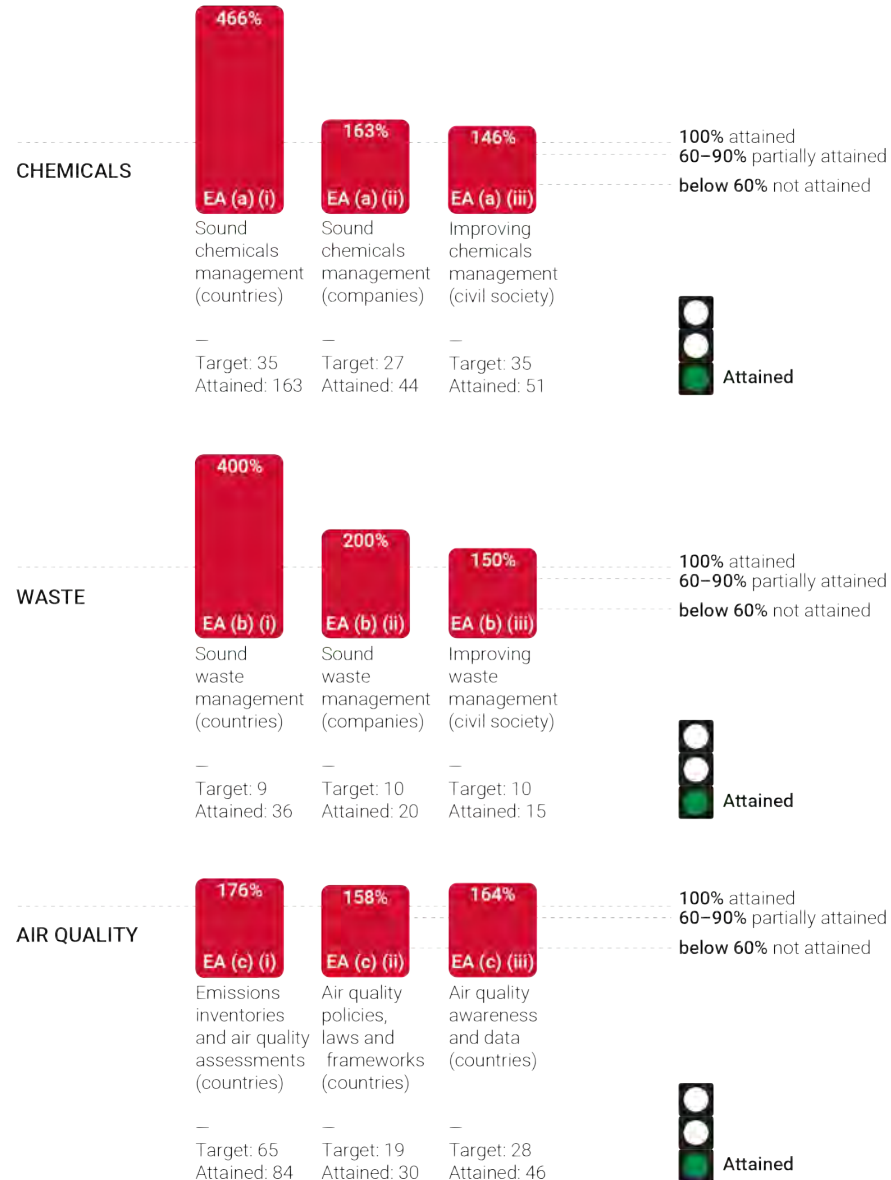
CHEMICALS

466%
EA (a) (i)
Sound chemicals management (countries)
—
Target: 35
Attained: 163

163%
EA (a) (ii)
Sound chemicals management (companies)
—
Target: 27
Attained: 44

146%
EA (a) (iii)
Improving chemicals management (civil society)
—
Target: 35
Attained: 51

100% attained
60–90% partially attained
below 60% not attained

Attained

WASTE

400%
EA (b) (i)
Sound waste management (countries)
—
Target: 9
Attained: 36

200%
EA (b) (ii)
Sound waste management (companies)
—
Target: 10
Attained: 20

150%
EA (b) (iii)
Improving waste management (civil society)
—
Target: 10
Attained: 15

100% attained
60–90% partially attained
below 60% not attained

Attained

AIR QUALITY

176%
EA (c) (i)
Emissions inventories and air quality assessments (countries)
—
Target: 65
Attained: 84

158%
EA (c) (ii)
Air quality policies, laws and frameworks (countries)
—
Target: 19
Attained: 30

164%
EA (c) (iii)
Air quality awareness and data (countries)
—
Target: 28
Attained: 46

100% attained
60–90% partially attained
below 60% not attained

Attained